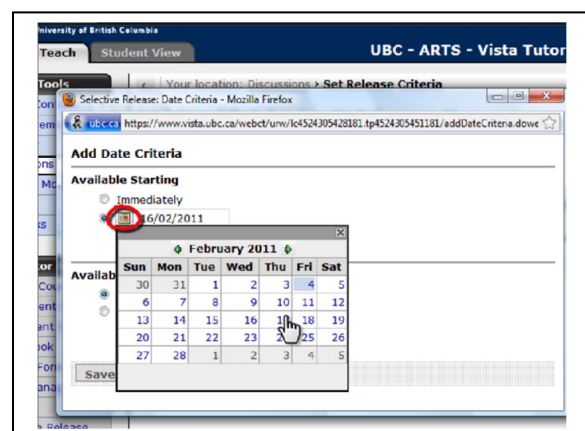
University of British Columbia

Teach

Student View

UBC - ARTS - Vista Tutor

Tools

Con

em

ons

Mo

ks

tor

Cou

ent

ant

ook

For

ana

e Release

Your location: Discussions > Set Release Criteria

Selective Release: Date Criteria - Mozilla Firefox

ubc.ca https://www.vista.ubc.ca/webct/urw/lc4524305428181.tp4524305451181/addDateCriteria.dowe

Add Date Criteria

Available Starting

Immediately

16/02/2011

Availab

Save

February 2011

| Sun | Mon | Tue | Wed | Thu | Fri | Sat |
|---|---|---|---|---|---|---|
| 30 | 31 | 1 | 2 | 3 | 4 | 5 |
| 6 | 7 | 8 | 9 | 10 | 11 | 12 |
| 13 | 14 | 15 | 16 | 1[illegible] | 18 | 19 |
| 20 | 21 | 22 | 23 | 2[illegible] | 25 | 26 |
| 27 | 28 | 1 | 2 | 3 | 4 | 5 |